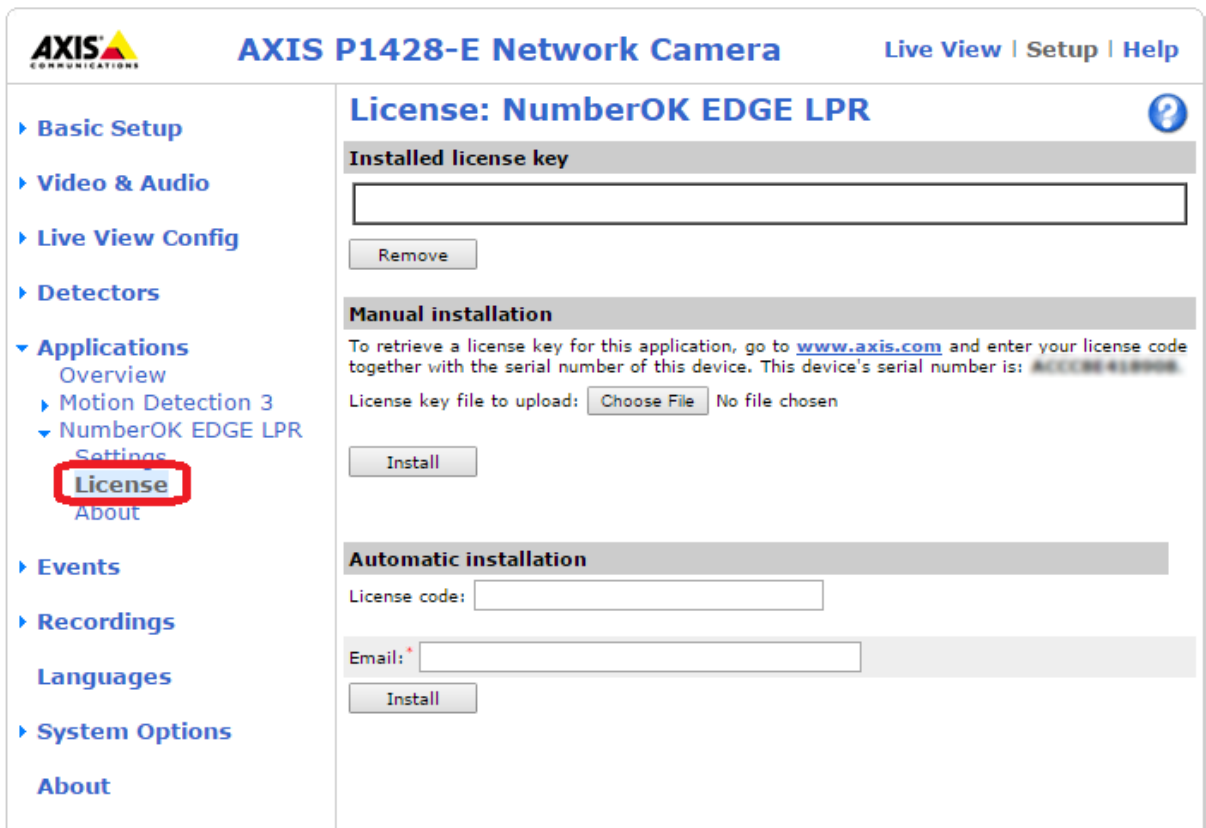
AXIS COMMUNICATIONS

AXIS P1428-E Network Camera

Live View | Setup | Help

Basic Setup

Video & Audio

Live View Config

Detectors

Applications
Overview
Motion Detection 3
NumberOK EDGE LPR
Settings
License
About

Events

Recordings

Languages

System Options

About

License: NumberOK EDGE LPR

?

Installed license key

Remove

Manual installation

To retrieve a license key for this application, go to www.axis.com and enter your license code together with the serial number of this device. This device's serial number is: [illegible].

License key file to upload: Choose File No file chosen

Install

Automatic installation

License code:

Email:*

Install